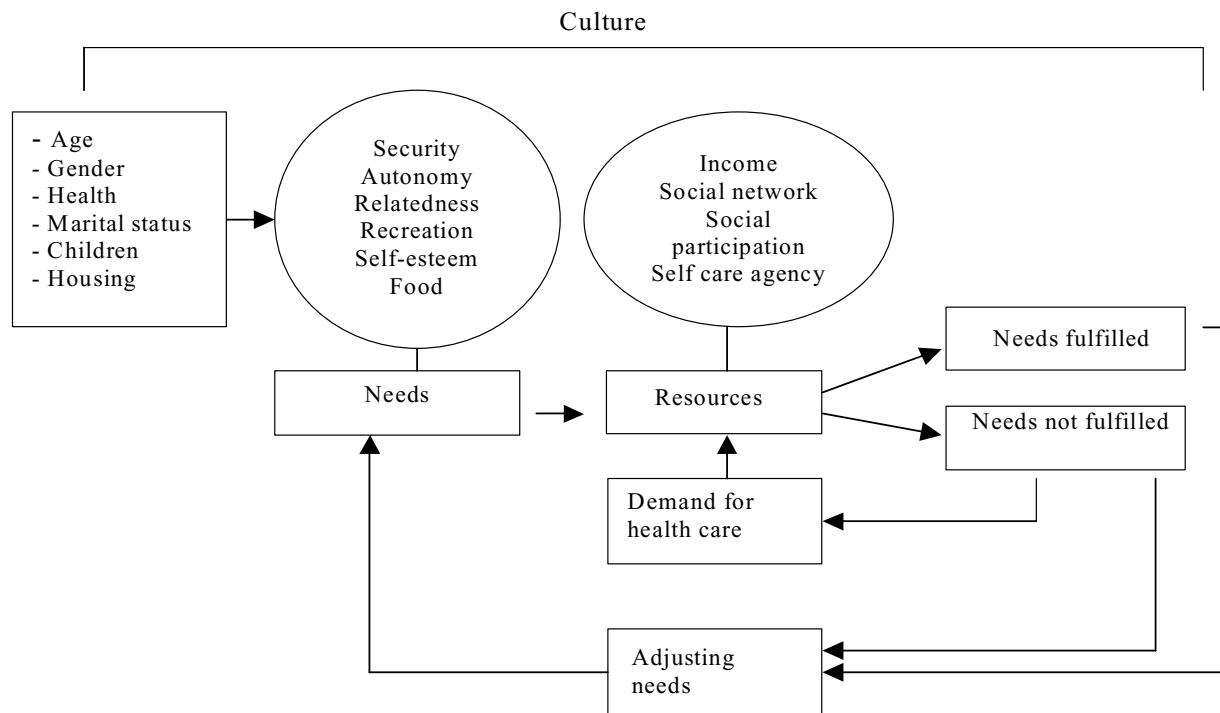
Culture

- Age
- Gender
- Health
- Marital status
- Children
- Housing

Security
Autonomy
Relatedness
Recreation
Self-esteem
Food

Income
Social network
Social participation
Self care agency

Needs

Resources

Needs fulfilled

Needs not fulfilled

Demand for health care

Adjusting needs